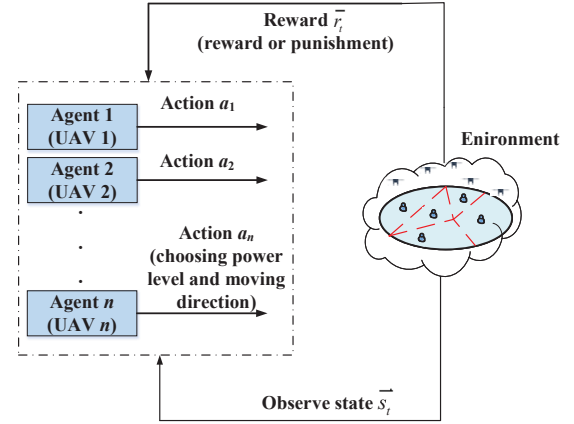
Reward $\overline{r_t}$
(reward or punishment)

Agent 1
(UAV 1)

Action $a_1$

Agent 2
(UAV 2)

Action $a_2$

.
.
.

Action $a_n$
(choosing power level and moving direction)

Agent $n$
(UAV $n$)

Enironment

Observe state $\overrightarrow{s_t}$